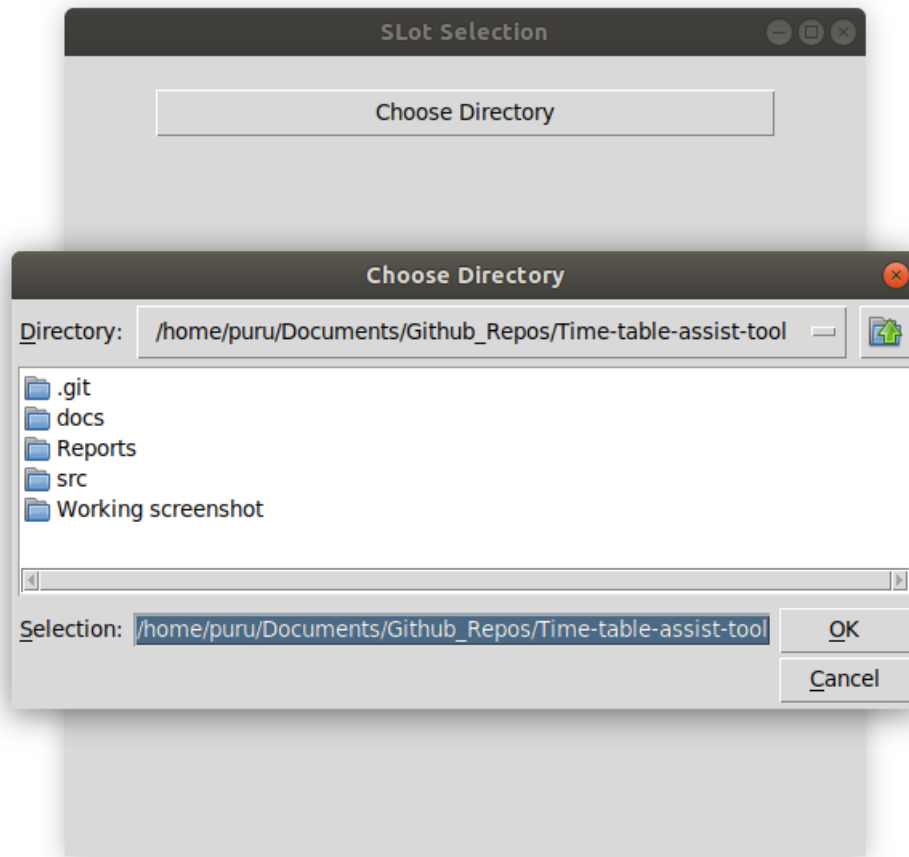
SLot Selection

Choose Directory

Choose Directory

Directory: /home/puru/Documents/Github_Repos/Time-table-assist-tool

.git
docs
Reports
src
Working screenshot

Selection: /home/puru/Documents/Github_Repos/Time-table-assist-tool

OK

Cancel